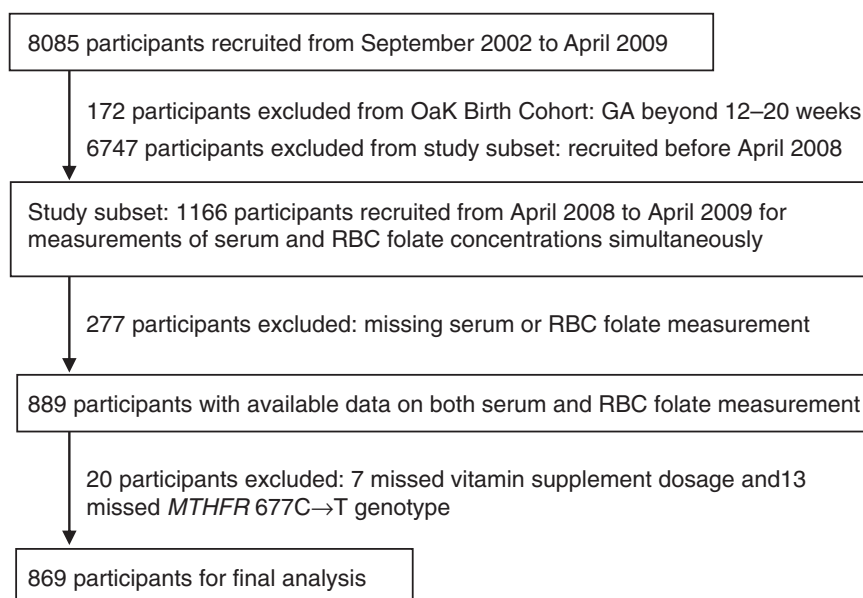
8085 participants recruited from September 2002 to April 2009

172 participants excluded from OaK Birth Cohort: GA beyond 12–20 weeks
6747 participants excluded from study subset: recruited before April 2008

Study subset: 1166 participants recruited from April 2008 to April 2009 for measurements of serum and RBC folate concentrations simultaneously

277 participants excluded: missing serum or RBC folate measurement

889 participants with available data on both serum and RBC folate measurement

20 participants excluded: 7 missed vitamin supplement dosage and13 missed *MTHFR* 677C$\rightarrow$T genotype

869 participants for final analysis